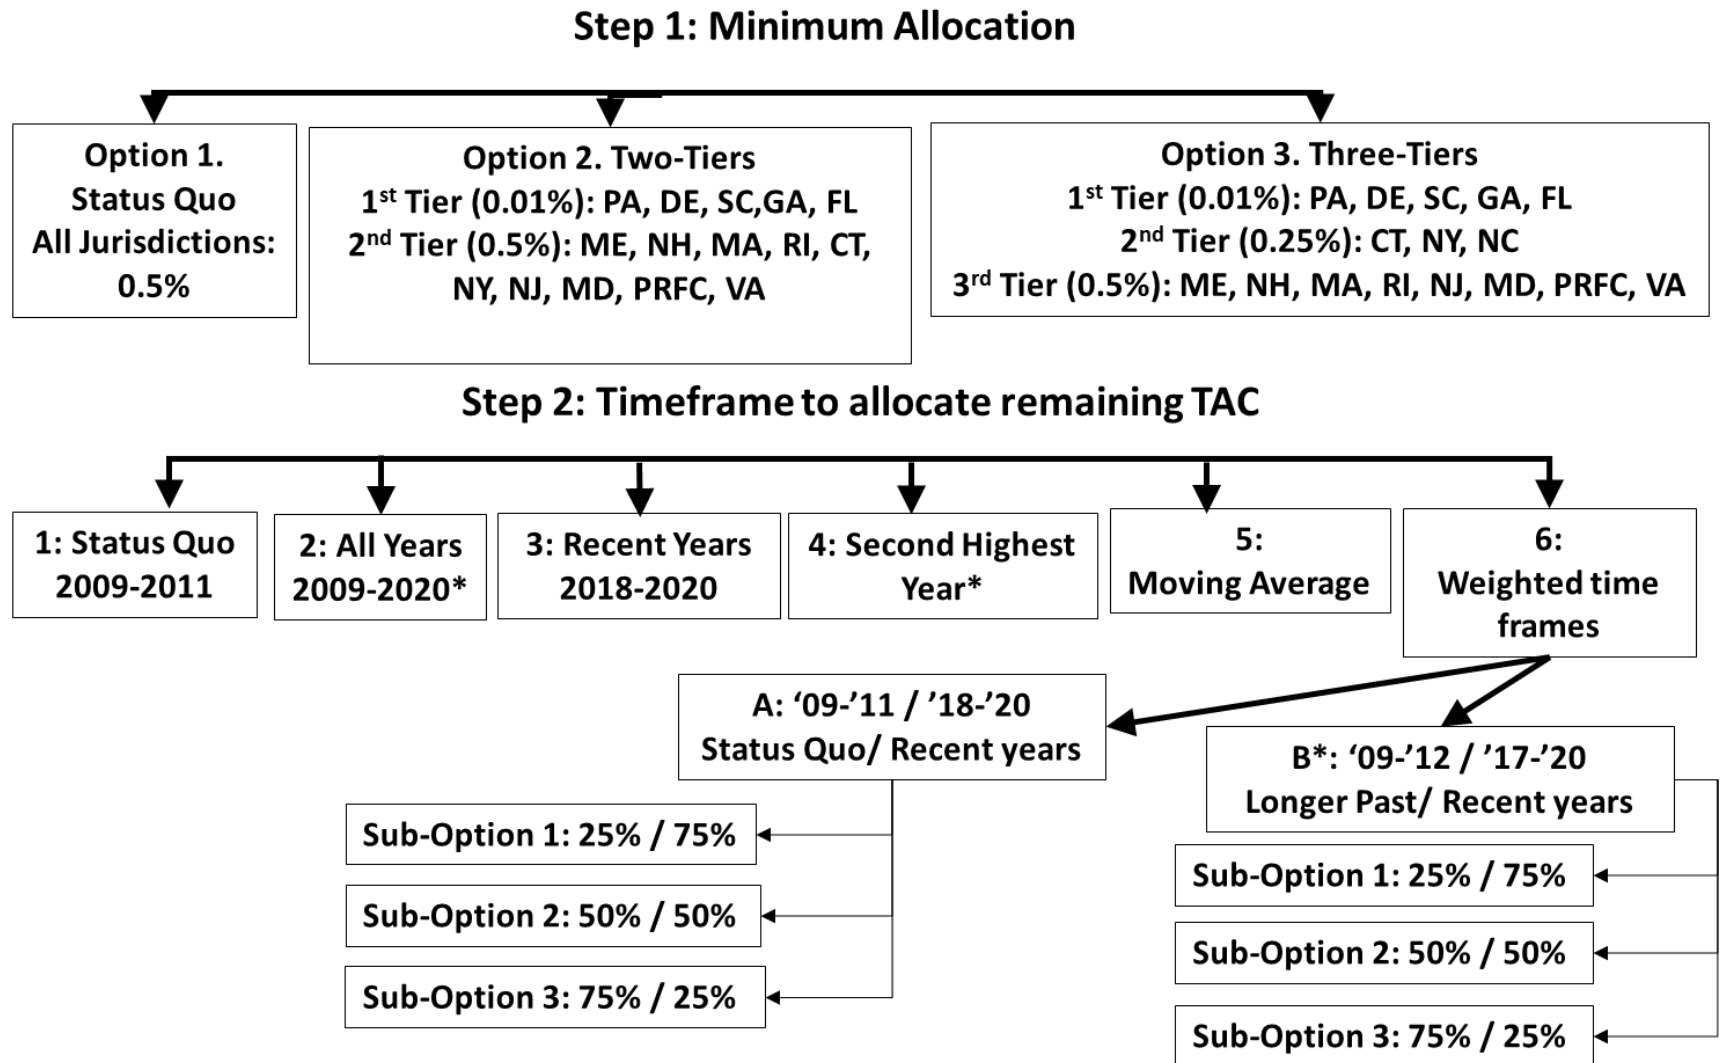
Step 1: Minimum Allocation

Option 1. Status Quo All Jurisdictions: 0.5%

Option 2. Two-Tiers
1$^{st}$ Tier (0.01%): PA, DE, SC,GA, FL
2$^{nd}$ Tier (0.5%): ME, NH, MA, RI, CT, NY, NJ, MD, PRFC, VA

Option 3. Three-Tiers
1$^{st}$ Tier (0.01%): PA, DE, SC, GA, FL
2$^{nd}$ Tier (0.25%): CT, NY, NC
3$^{rd}$ Tier (0.5%): ME, NH, MA, RI, NJ, MD, PRFC, VA

Step 2: Timeframe to allocate remaining TAC

1: Status Quo 2009-2011

2: All Years 2009-2020*

3: Recent Years 2018-2020

4: Second Highest Year*

5: Moving Average

6: Weighted time frames

A: '09-'11 / '18-'20 Status Quo/ Recent years

Sub-Option 1: 25% / 75%

Sub-Option 2: 50% / 50%

Sub-Option 3: 75% / 25%

B*: '09-'12 / '17-'20 Longer Past/ Recent years

Sub-Option 1: 25% / 75%

Sub-Option 2: 50% / 50%

Sub-Option 3: 75% / 25%